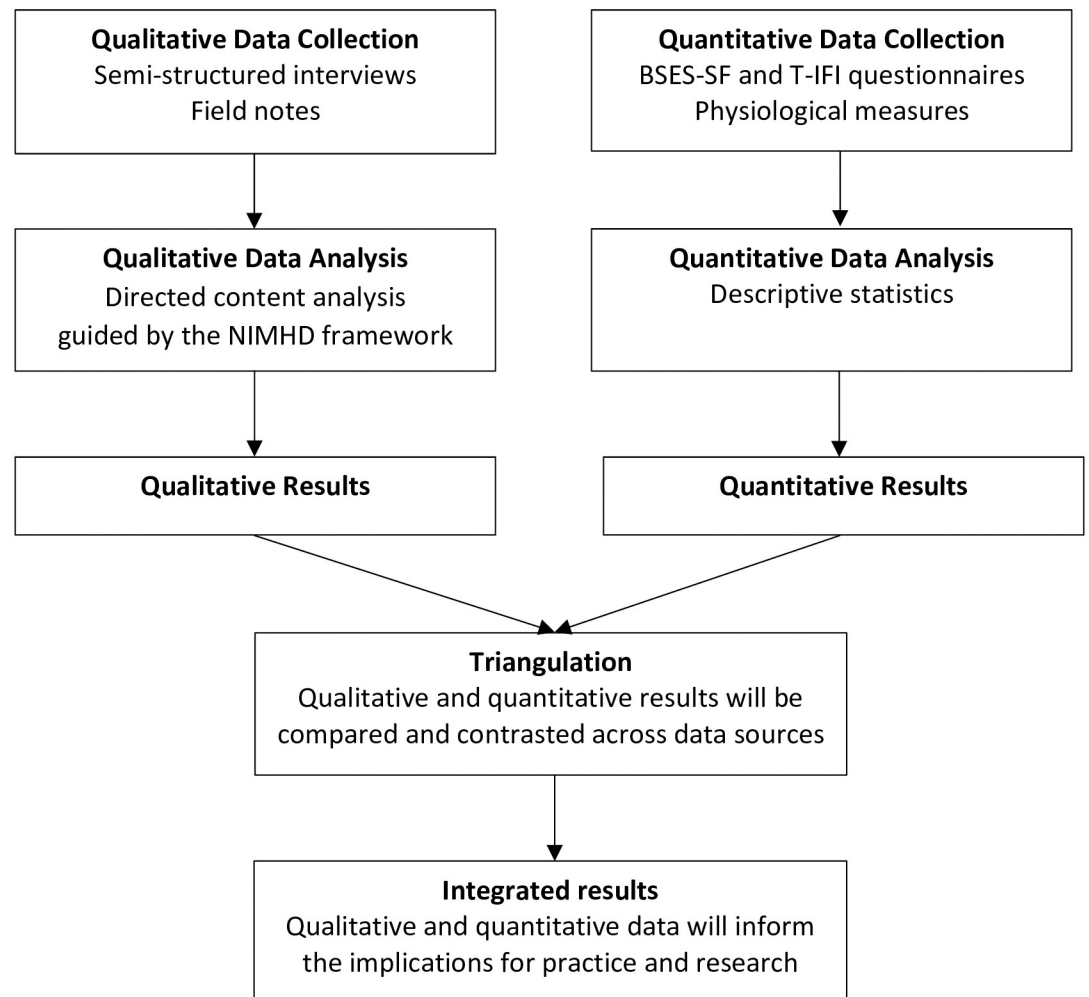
**Qualitative Data Collection**
Semi-structured interviews
Field notes

**Qualitative Data Analysis**
Directed content analysis guided by the NIMHD framework

**Qualitative Results**

**Quantitative Data Collection**
BSES-SF and T-IFI questionnaires
Physiological measures

**Quantitative Data Analysis**
Descriptive statistics

**Quantitative Results**

**Triangulation**
Qualitative and quantitative results will be compared and contrasted across data sources

**Integrated results**
Qualitative and quantitative data will inform the implications for practice and research